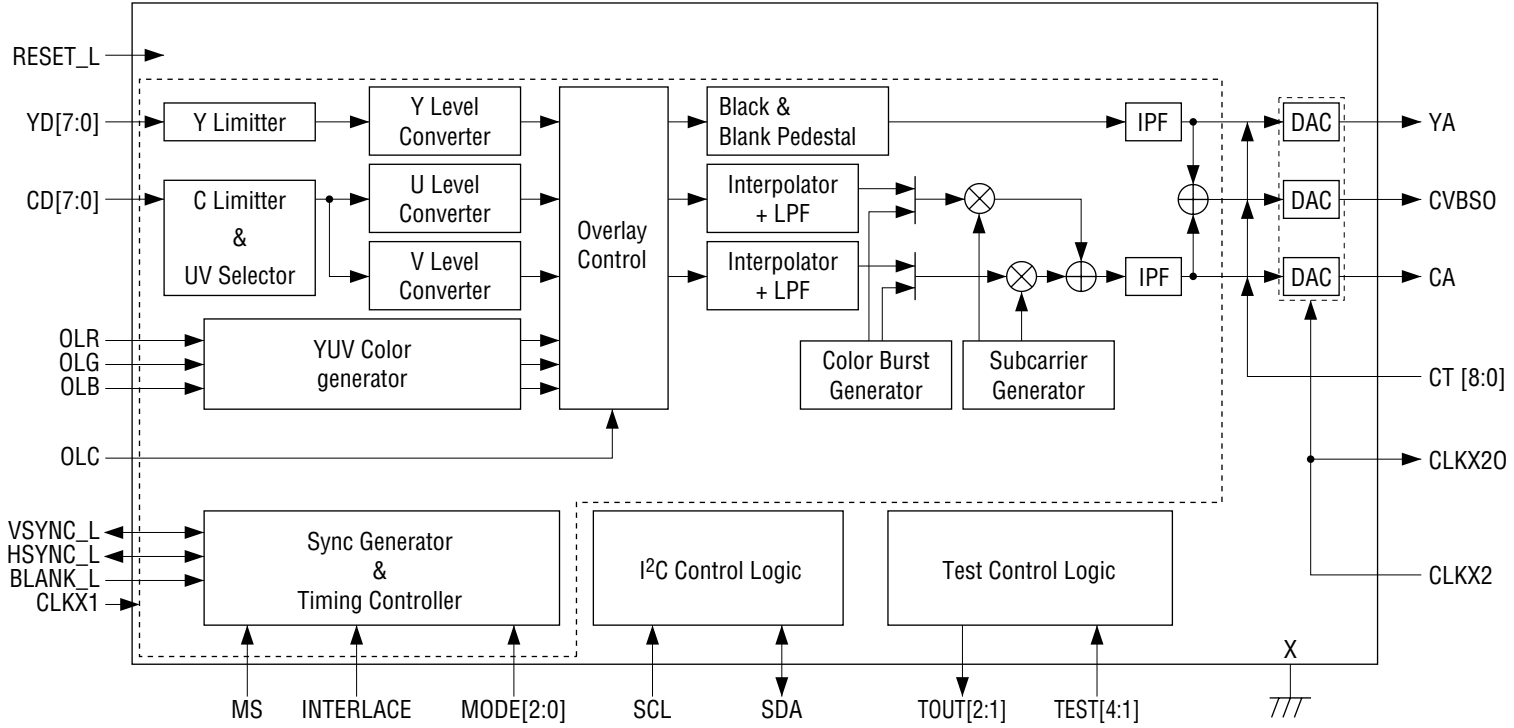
RESET_L

YD[7:0]

CD[7:0]

Y Limitter

Y Level Converter

Black & Blank Pedestal

IPF

DAC

YA

C Limitter & UV Selector

U Level Converter

V Level Converter

Overlay Control

Interpolator + LPF

Interpolator + LPF

DAC

CVBSO

IPF

DAC

CA

OLR

OLG

OLB

YUV Color generator

Color Burst Generator

Subcarrier Generator

CT [8:0]

OLC

CLKX2O

VSYNC_L

HSYNC_L

BLANK_L

CLKX1

Sync Generator & Timing Controller

I$^2$C Control Logic

Test Control Logic

CLKX2

X

MS

INTERLACE

MODE[2:0]

SCL

SDA

TOUT[2:1]

TEST[4:1]